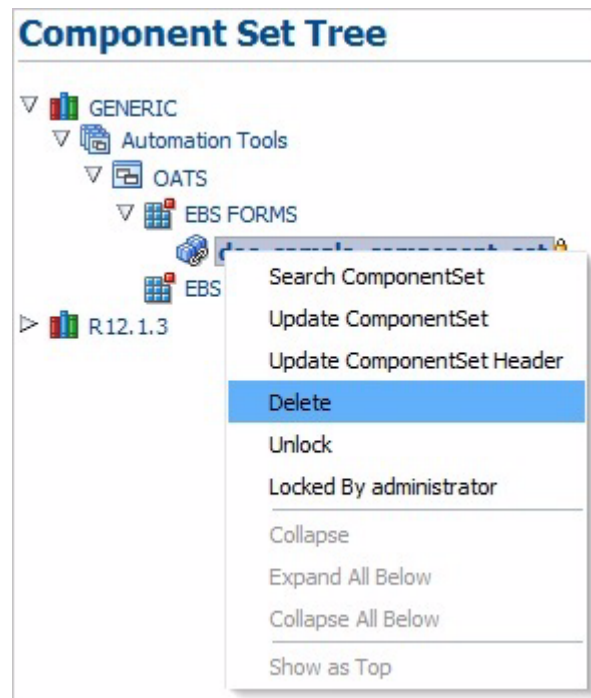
Component Set Tree

GENERIC
Automation Tools
OATS
EBS FORMS
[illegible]
EBS
R12.1.3

Search ComponentSet
Update ComponentSet
Update ComponentSet Header
Delete
Unlock
Locked By administrator
Collapse
Expand All Below
Collapse All Below
Show as Top